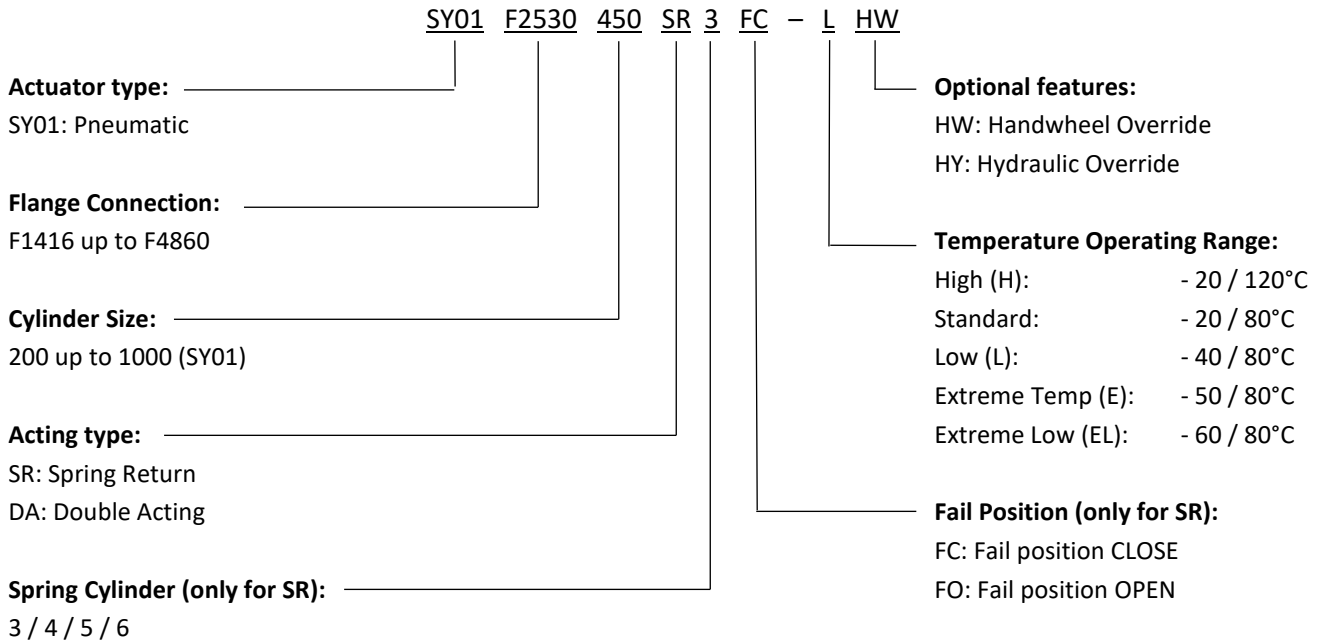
SY01 F2530 450 SR 3 FC – L HW

**Actuator type:**
SY01: Pneumatic

**Flange Connection:**
F1416 up to F4860

**Cylinder Size:**
200 up to 1000 (SY01)

**Acting type:**
SR: Spring Return
DA: Double Acting

**Spring Cylinder (only for SR):**
3 / 4 / 5 / 6

**Optional features:**
HW: Handwheel Override
HY: Hydraulic Override

**Temperature Operating Range:**

| | |
|---|---|
| High (H): | - 20 / 120°C |
| Standard: | - 20 / 80°C |
| Low (L): | - 40 / 80°C |
| Extreme Temp (E): | - 50 / 80°C |
| Extreme Low (EL): | - 60 / 80°C |

**Fail Position (only for SR):**
FC: Fail position CLOSE
FO: Fail position OPEN